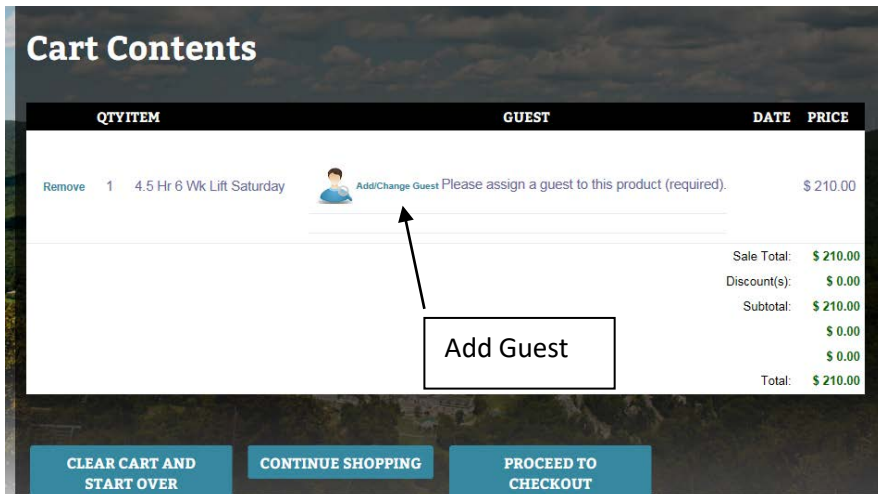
Cart Contents

| | QTY | ITEM | GUEST | DATE | PRICE |
|---|---|---|---|---|---|
| Remove | 1 | 4.5 Hr 6 Wk Lift Saturday | Add/Change Guest Please assign a guest to this product (required). | | $ 210.00 |

Sale Total: $ 210.00
Discount(s): $ 0.00
Subtotal: $ 210.00
$ 0.00
$ 0.00
Total: $ 210.00

Add Guest

CLEAR CART AND START OVER
CONTINUE SHOPPING
PROCEED TO CHECKOUT